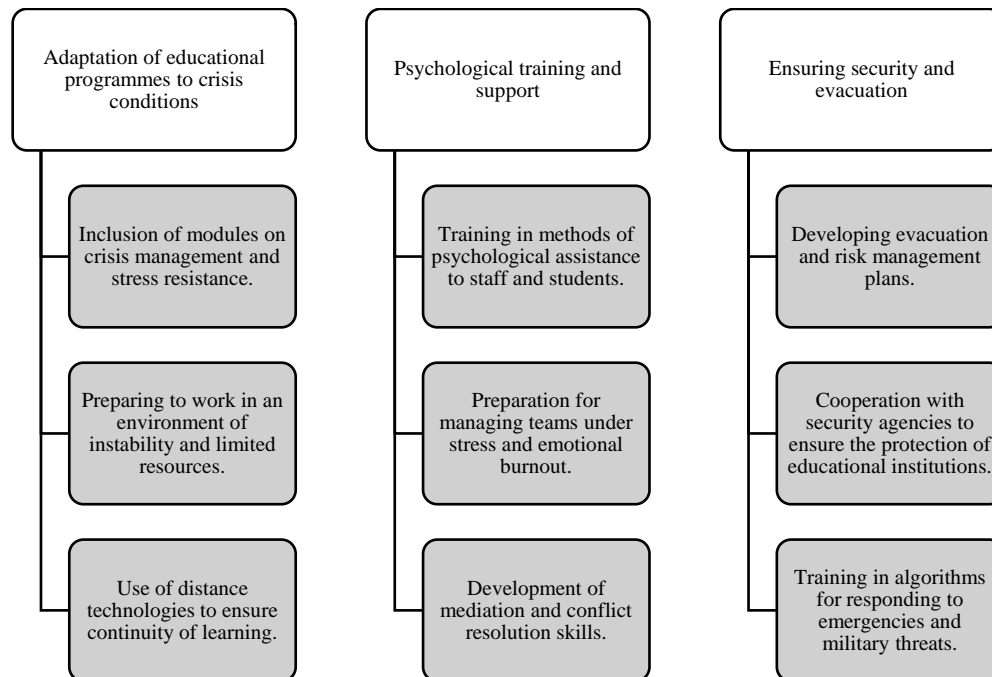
Adaptation of educational programmes to crisis conditions

Inclusion of modules on crisis management and stress resistance.

Preparing to work in an environment of instability and limited resources.

Use of distance technologies to ensure continuity of learning.

Psychological training and support

Training in methods of psychological assistance to staff and students.

Preparation for managing teams under stress and emotional burnout.

Development of mediation and conflict resolution skills.

Ensuring security and evacuation

Developing evacuation and risk management plans.

Cooperation with security agencies to ensure the protection of educational institutions.

Training in algorithms for responding to emergencies and military threats.